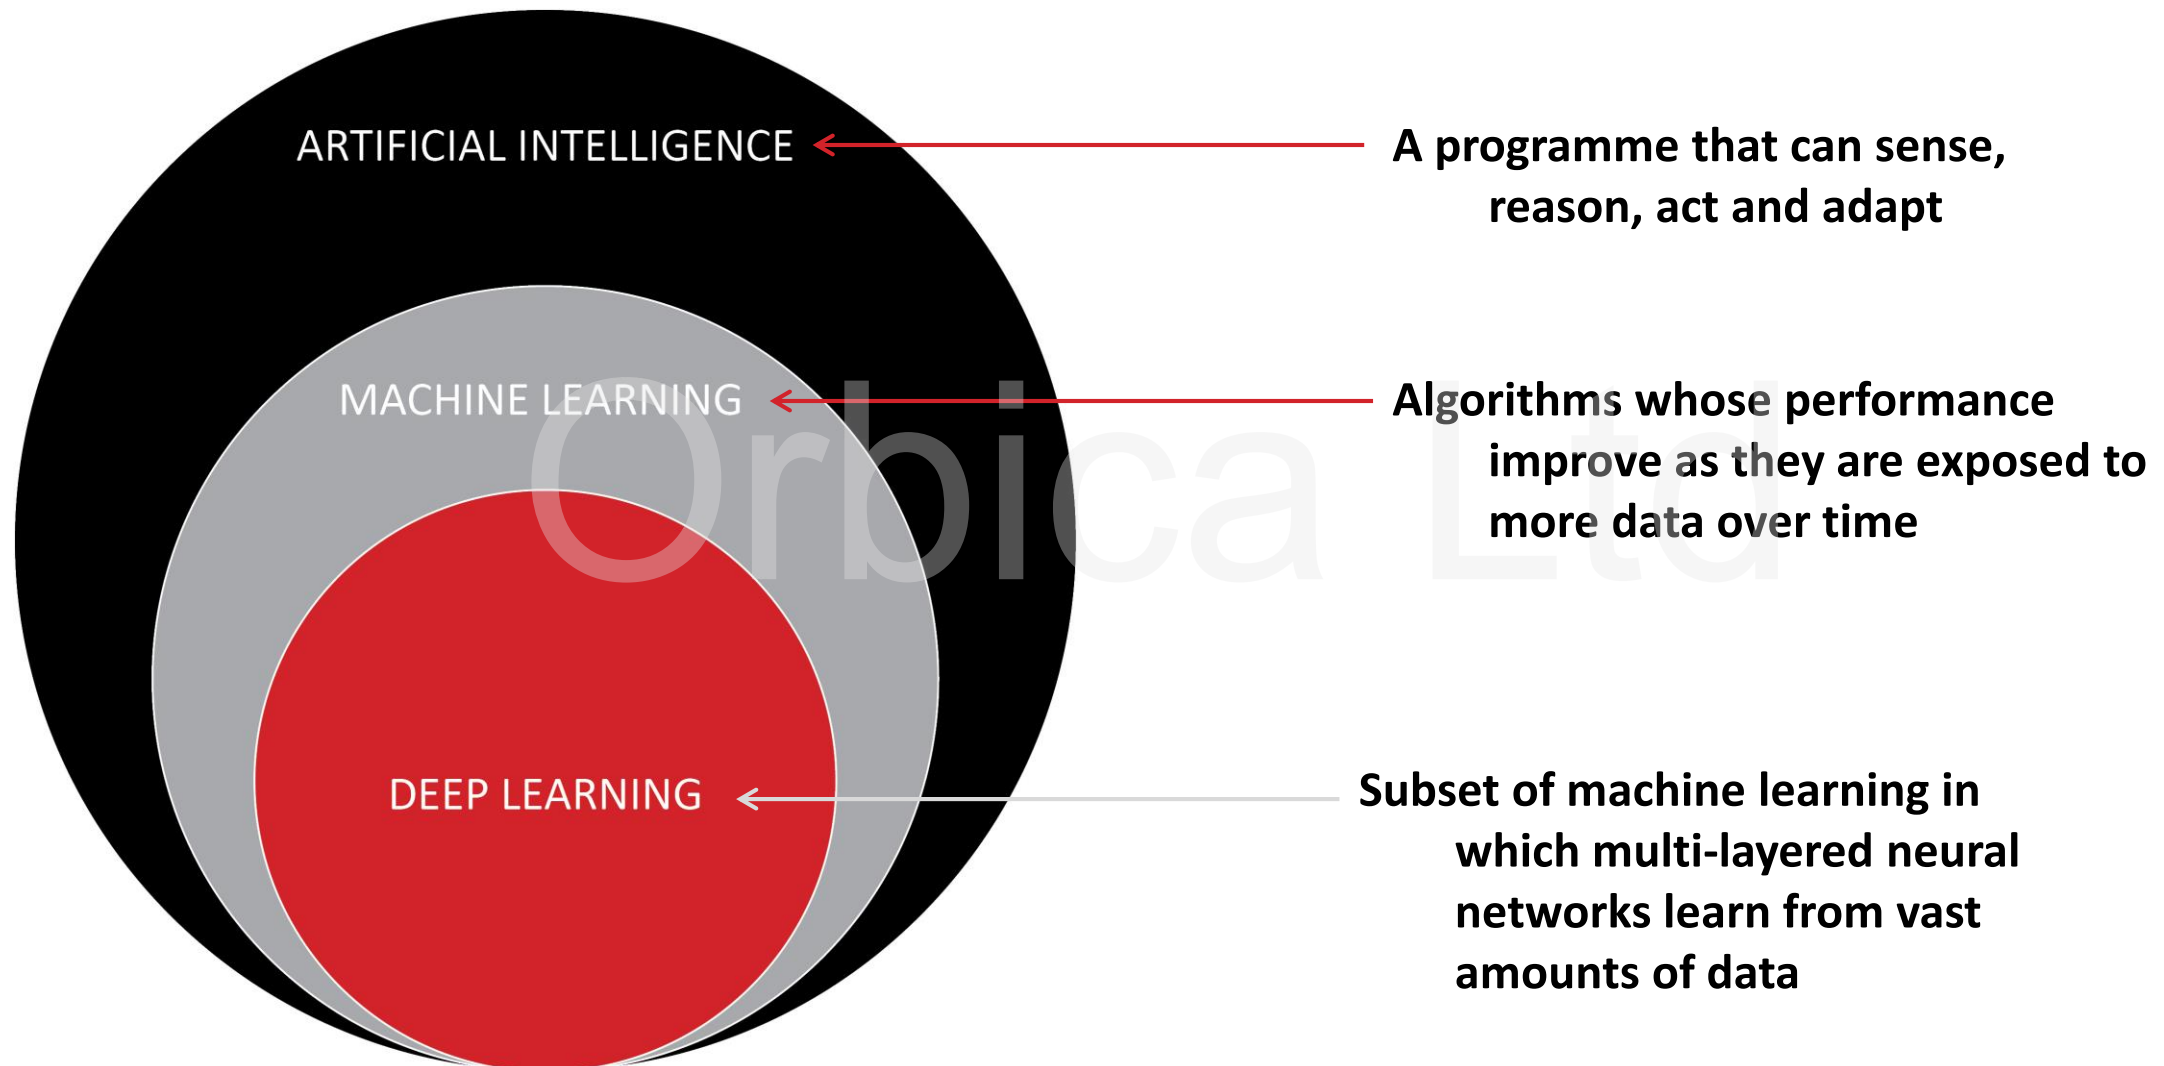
ARTIFICIAL INTELLIGENCE

A programme that can sense, reason, act and adapt

MACHINE LEARNING

Algorithms whose performance improve as they are exposed to more data over time

Orbica Ltd

DEEP LEARNING

Subset of machine learning in which multi-layered neural networks learn from vast amounts of data